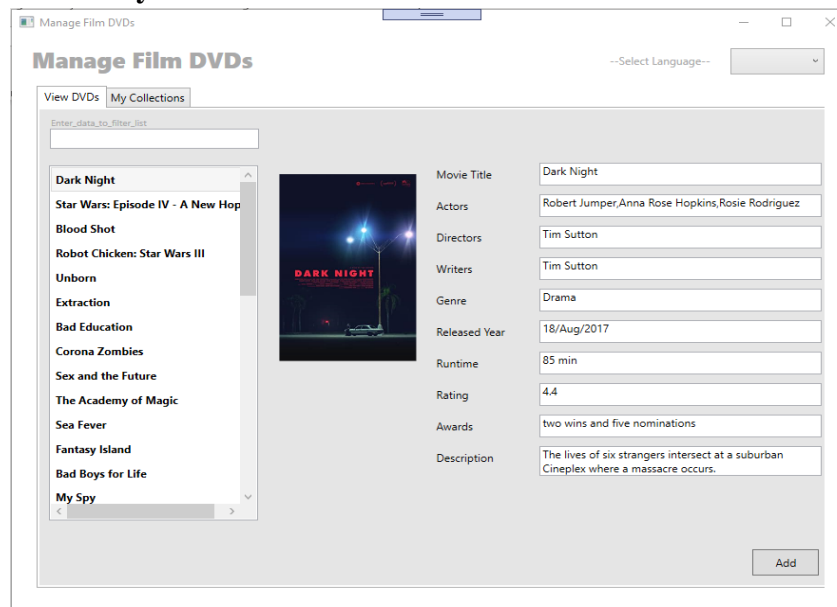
Manage Film DVDs

Manage Film DVDs

--Select Language--

View DVDs | My Collections

Enter_data_to_filter_list

Dark Night
Star Wars: Episode IV - A New Hop
Blood Shot
Robot Chicken: Star Wars III
Unborn
Extraction
Bad Education
Corona Zombies
Sex and the Future
The Academy of Magic
Sea Fever
Fantasy Island
Bad Boys for Life
My Spy

DARK NIGHT

Movie Title: Dark Night
Actors: Robert Jumper,Anna Rose Hopkins,Rosie Rodriguez
Directors: Tim Sutton
Writers: Tim Sutton
Genre: Drama
Released Year: 18/Aug/2017
Runtime: 85 min
Rating: 4.4
Awards: two wins and five nominations
Description: The lives of six strangers intersect at a suburban Cineplex where a massacre occurs.

Add